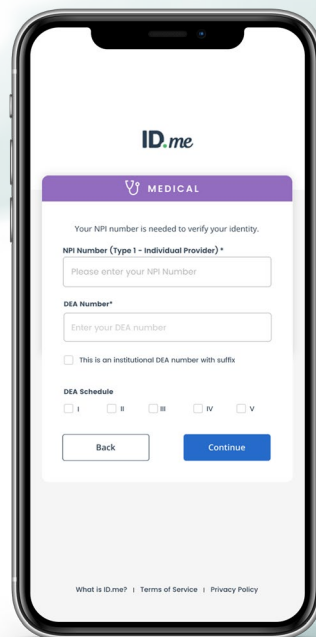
ID.me

MEDICAL

Your NPI number is needed to verify your identity.

NPI Number (Type 1 - Individual Provider) *

Please enter your NPI Number

DEA Number*

Enter your DEA number

This is an institutional DEA number with suffix

DEA Schedule

I II III IV V

Back

Continue

What is ID.me? | Terms of Service | Privacy Policy